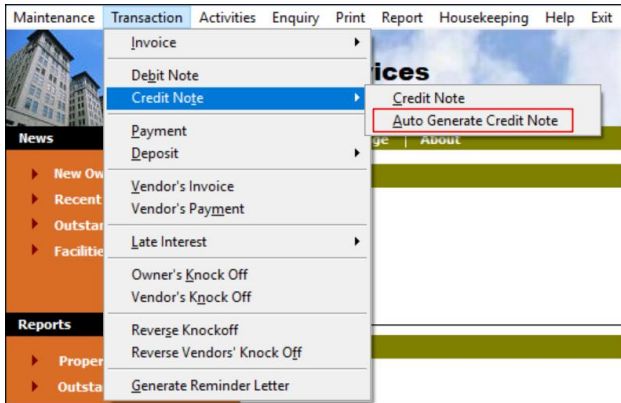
Maintenance Transaction Activities Enquiry Print Report Housekeeping Help Exit

Invoice
Debit Note
Credit Note
Credit Note
Auto Generate Credit Note
Payment
Deposit
Vendor's Invoice
Vendor's Payment
Late Interest
Owner's Knock Off
Vendor's Knock Off
Reverse Knockoff
Reverse Vendors' Knock Off
Generate Reminder Letter

ices
ge | About

News
New Ow
Recent
Outstar
Facilitie

Reports
Proper
Outsta